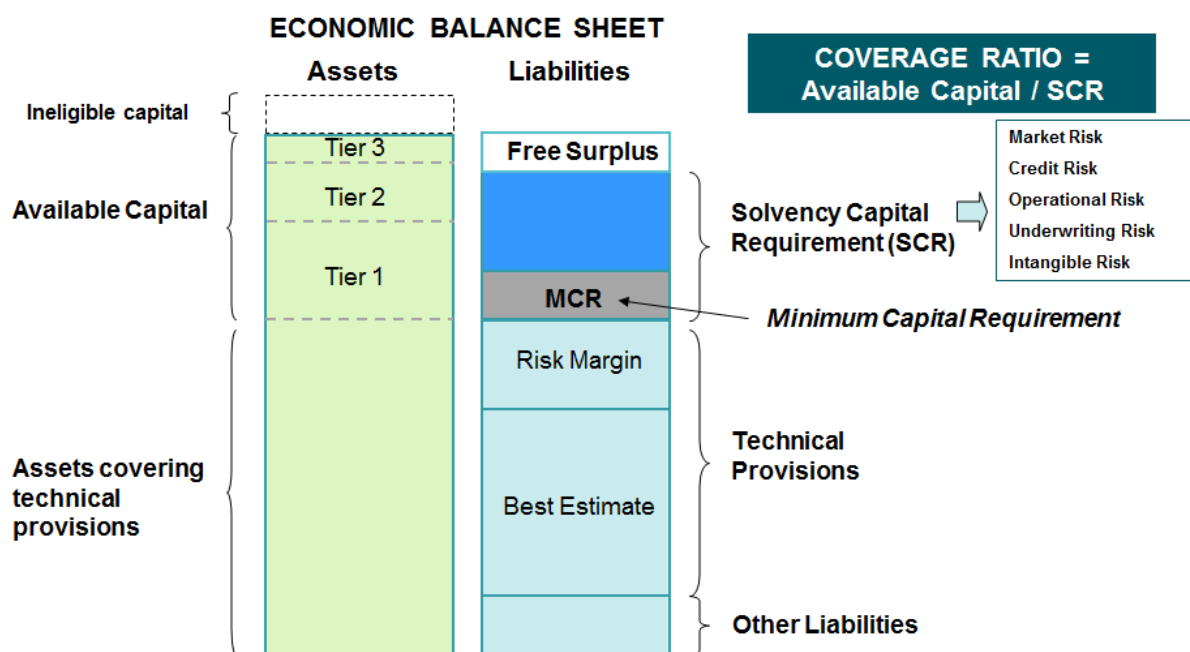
ECONOMIC BALANCE SHEET

Assets

Liabilities

COVERAGE RATIO = Available Capital / SCR

Ineligible capital

Tier 3

Free Surplus

Market Risk
Credit Risk
Operational Risk
Underwriting Risk
Intangible Risk

Available Capital

Tier 2

Tier 1

Solvency Capital Requirement (SCR)

MCR

Minimum Capital Requirement

Risk Margin

Assets covering technical provisions

Best Estimate

Technical Provisions

Other Liabilities